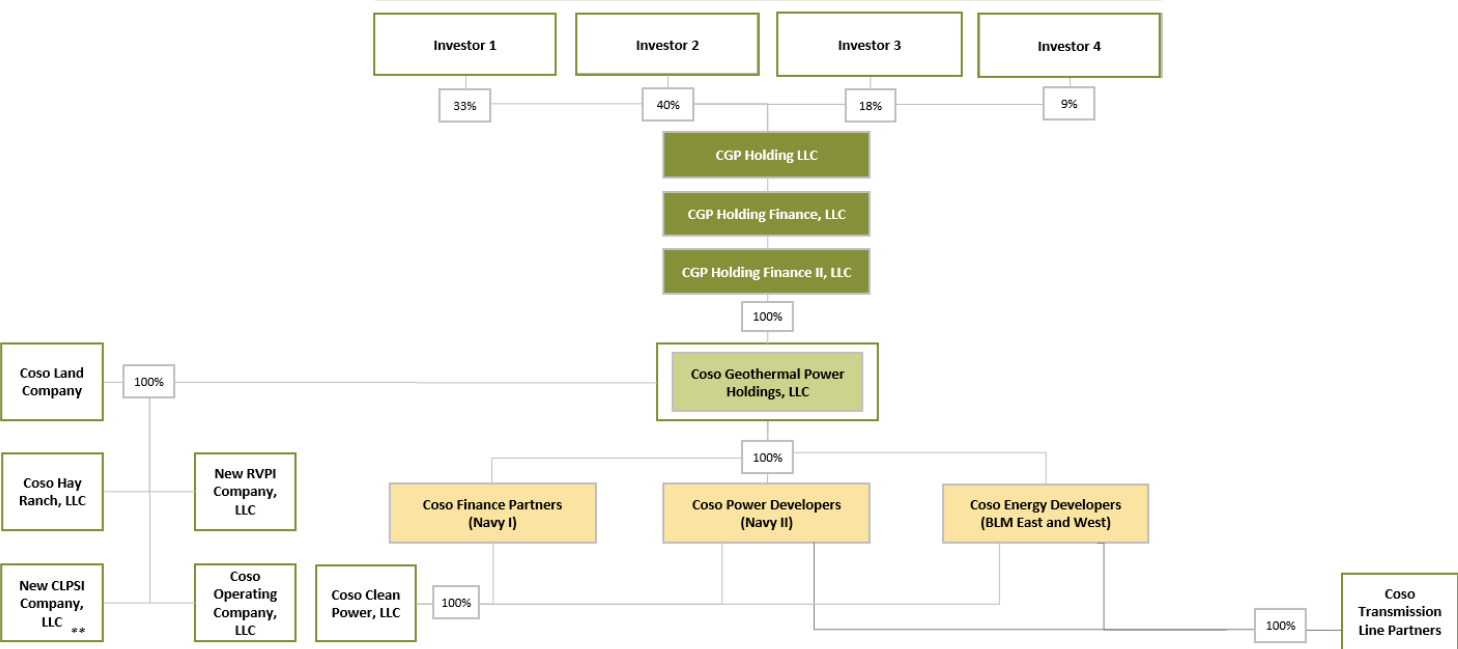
Investor 1

Investor 2

Investor 3

Investor 4

33%

40%

18%

9%

CGP Holding LLC

CGP Holding Finance, LLC

CGP Holding Finance II, LLC

100%

Coso Land Company

100%

Coso Geothermal Power Holdings, LLC

100%

Coso Hay Ranch, LLC

New RVPI Company, LLC

Coso Finance Partners (Navy I)

Coso Power Developers (Navy II)

Coso Energy Developers (BLM East and West)

New CLPSI Company, LLC **

Coso Operating Company, LLC

Coso Clean Power, LLC

100%

100%

Coso Transmission Line Partners